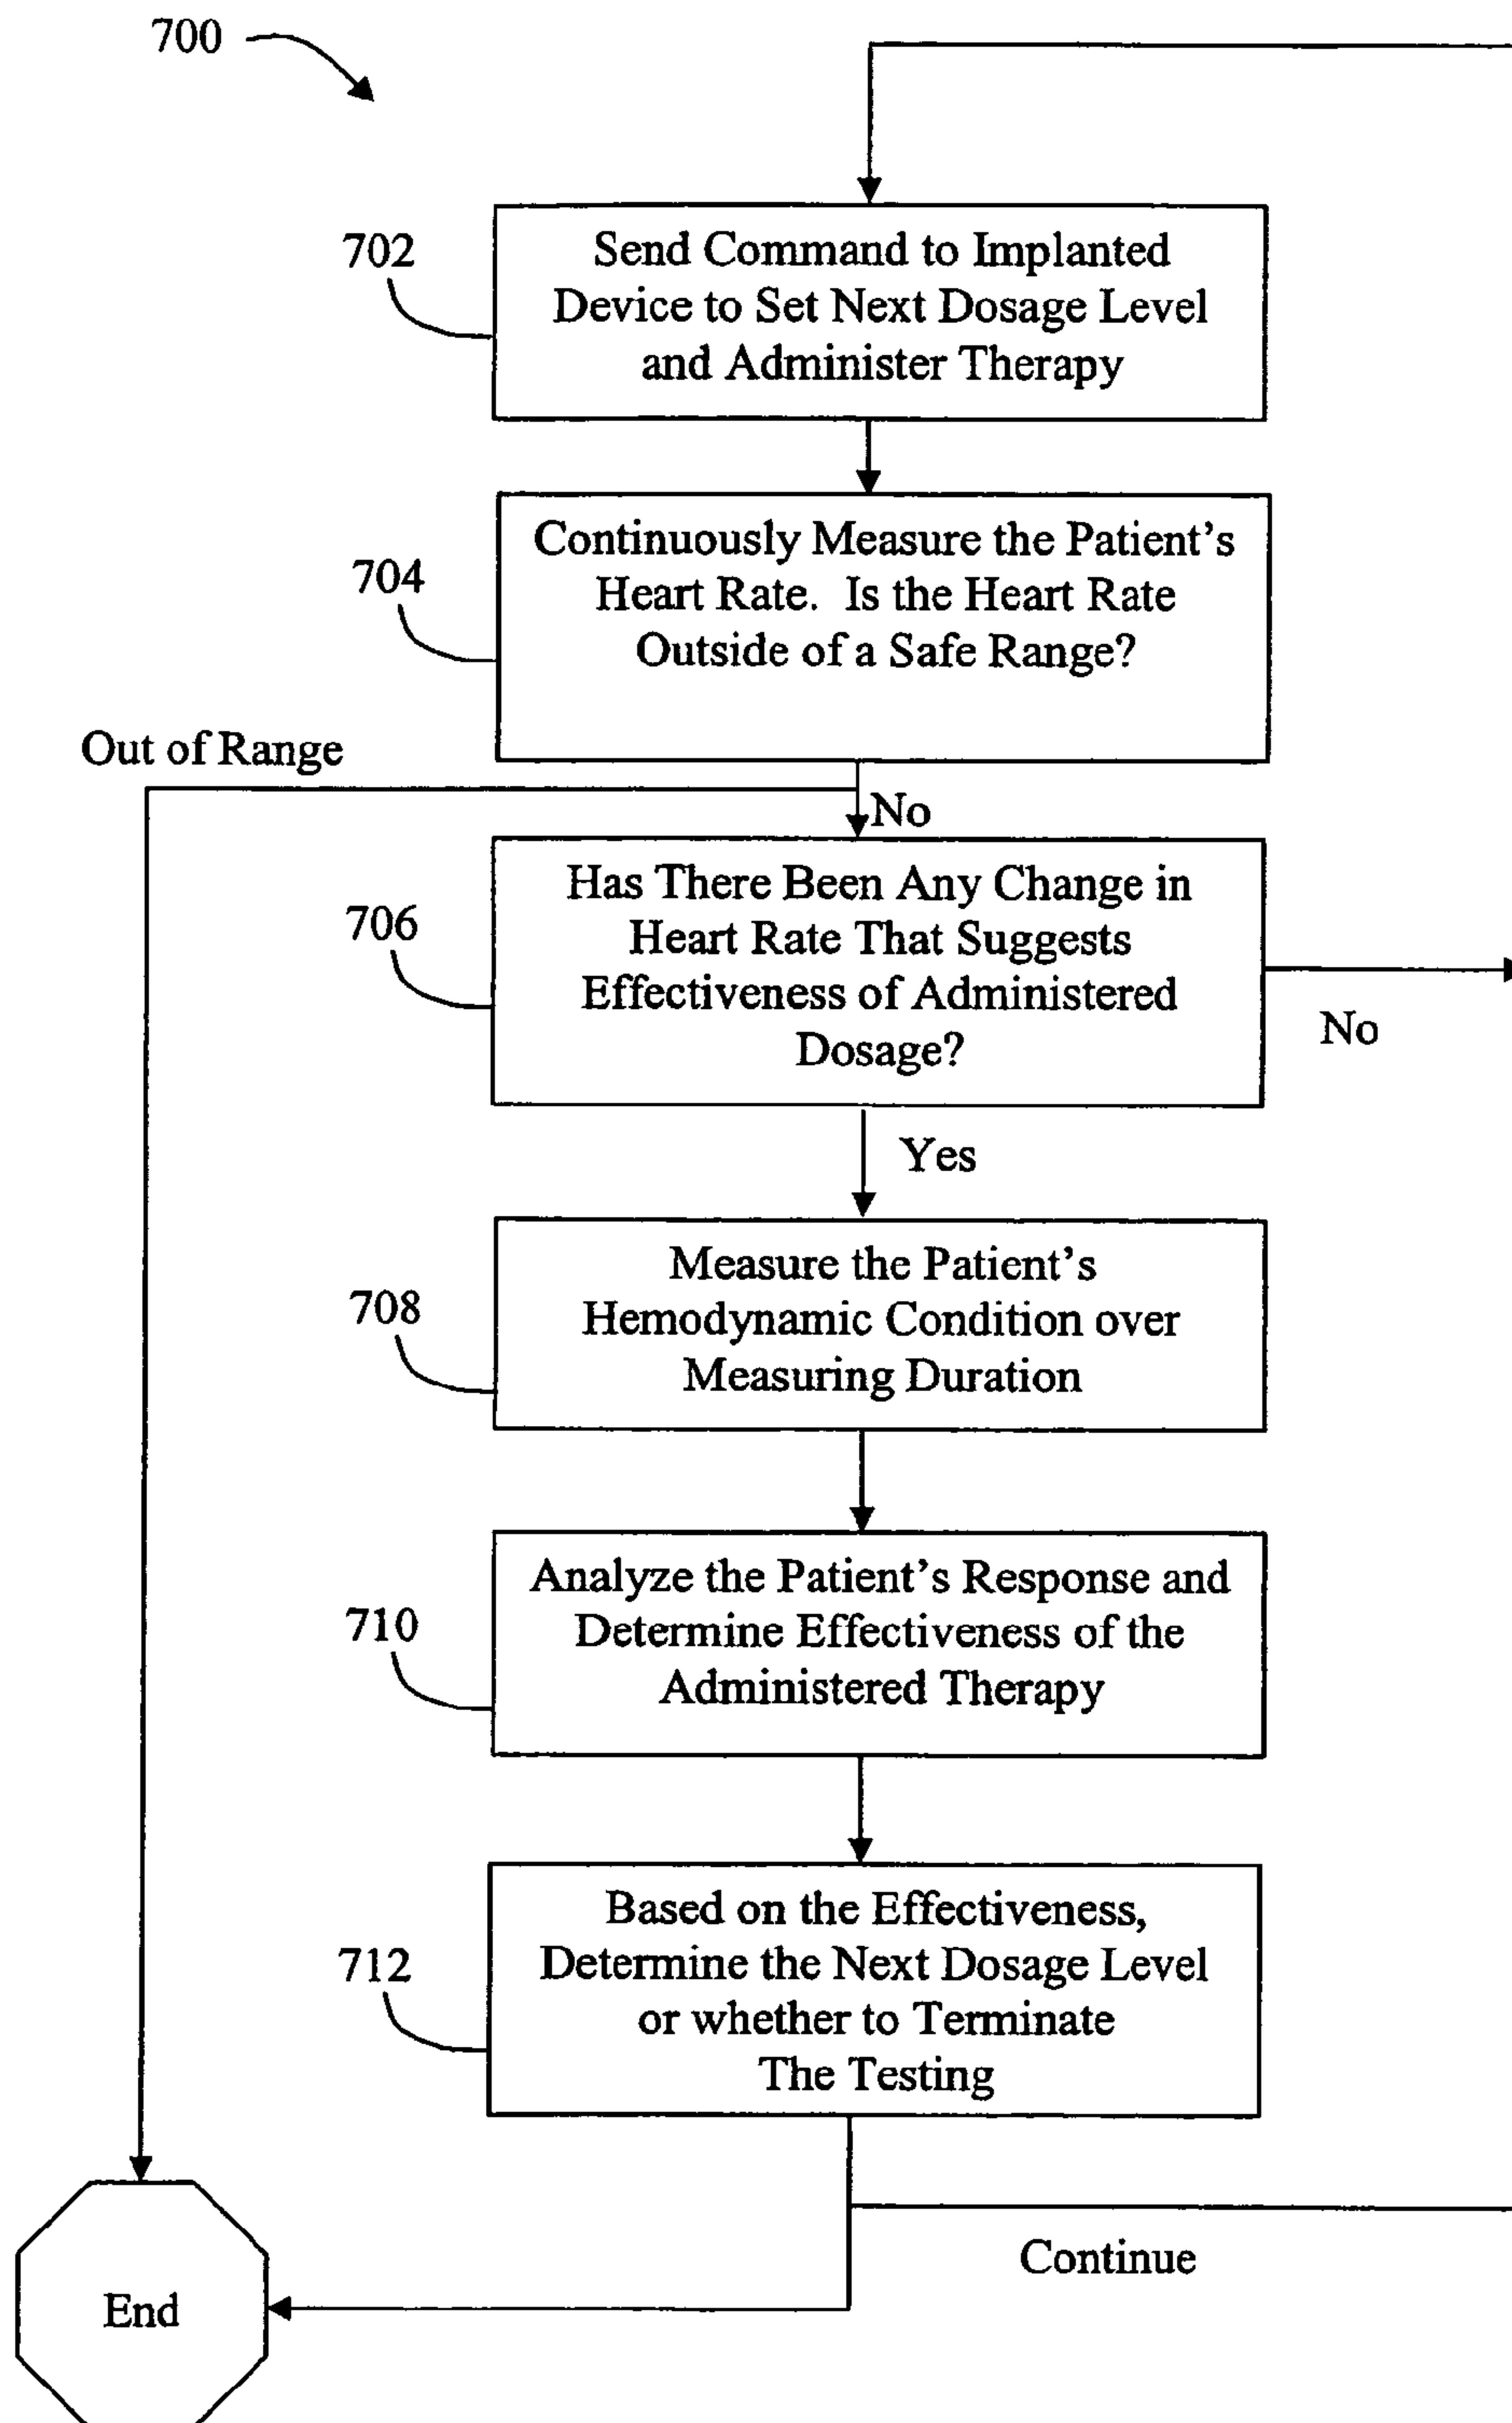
700

702
Send Command to Implanted Device to Set Next Dosage Level and Administer Therapy

704
Continuously Measure the Patient's Heart Rate. Is the Heart Rate Outside of a Safe Range?

Out of Range

No

706
Has There Been Any Change in Heart Rate That Suggests Effectiveness of Administered Dosage?

No

Yes

708
Measure the Patient's Hemodynamic Condition over Measuring Duration

710
Analyze the Patient's Response and Determine Effectiveness of the Administered Therapy

712
Based on the Effectiveness, Determine the Next Dosage Level or whether to Terminate The Testing

Continue

End